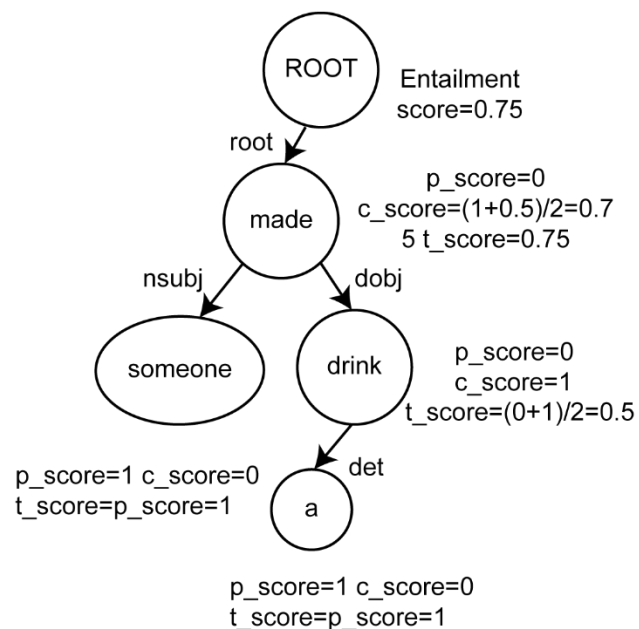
ROOT

Entailment
score=0.75

root

made

p_score=0
c_score=(1+0.5)/2=0.7
5 t_score=0.75

nsubj

dobj

someone

drink

p_score=0
c_score=1
t_score=(0+1)/2=0.5

det

p_score=1 c_score=0
t_score=p_score=1

a

p_score=1 c_score=0
t_score=p_score=1